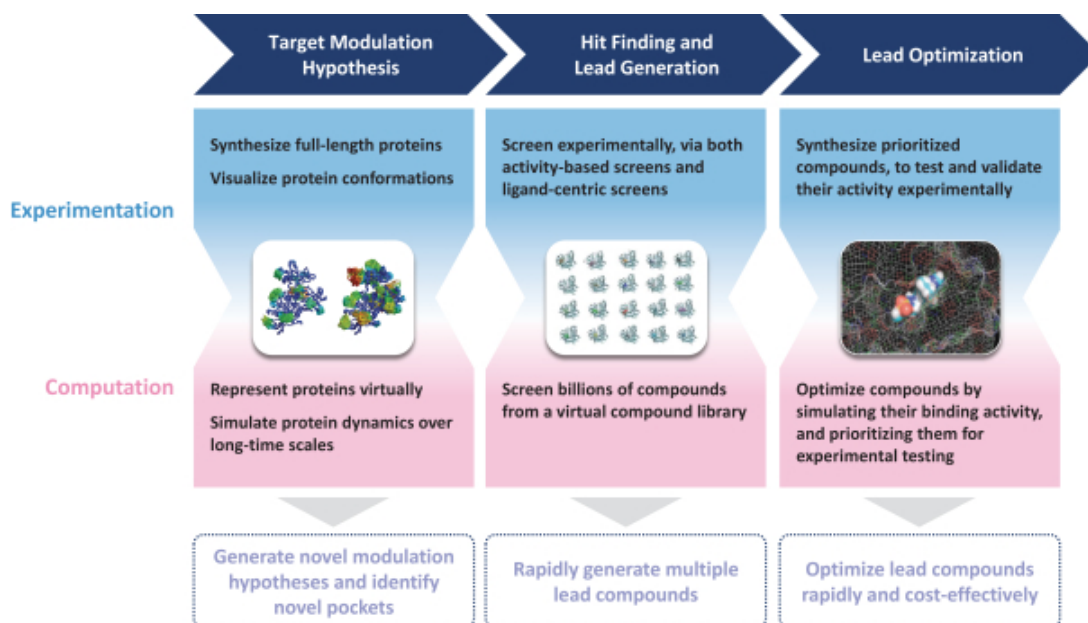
Target Modulation Hypothesis

Hit Finding and Lead Generation

Lead Optimization

Experimentation

Synthesize full-length proteins

Visualize protein conformations

Screen experimentally, via both activity-based screens and ligand-centric screens

Synthesize prioritized compounds, to test and validate their activity experimentally

Computation

Represent proteins virtually

Simulate protein dynamics over long-time scales

Screen billions of compounds from a virtual compound library

Optimize compounds by simulating their binding activity, and prioritizing them for experimental testing

Generate novel modulation hypotheses and identify novel pockets

Rapidly generate multiple lead compounds

Optimize lead compounds rapidly and cost-effectively